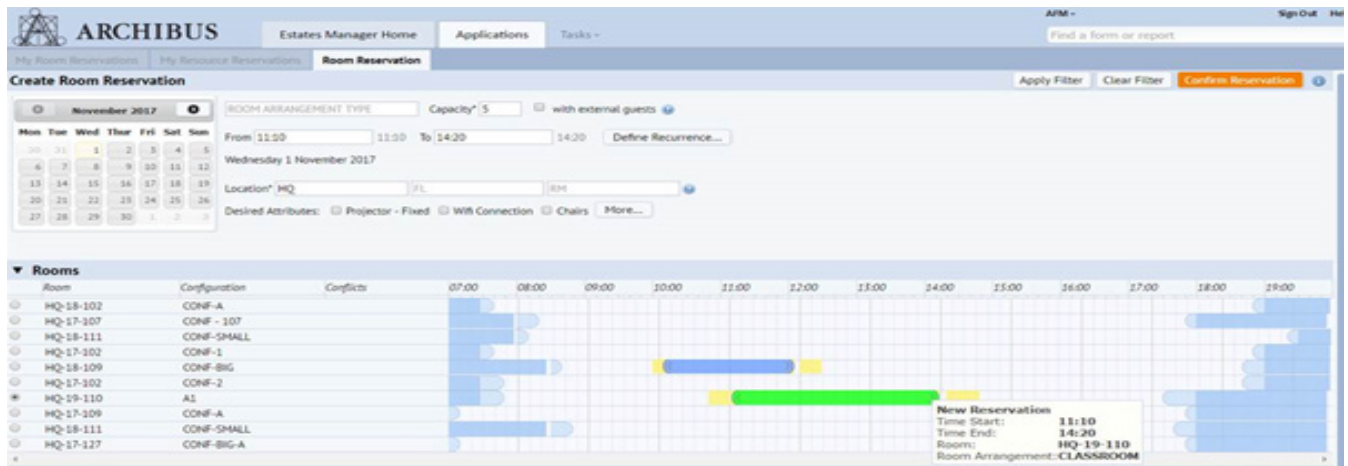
ARCHIBUS

Estates Manager Home | Applications | Tasks

AFM | Sign Out | He

Find a form or report

My Room Reservations | My Resource Reservations | Room Reservation

Create Room Reservation

Apply Filter | Clear Filter | Confirm Reservation

November 2017

| Mon | Tue | Wed | Thur | Fri | Sat | Sun |
|---|---|---|---|---|---|---|
| 30 | 31 | 1 | 2 | 3 | 4 | 5 |
| 6 | 7 | 8 | 9 | 10 | 11 | 12 |
| 13 | 14 | 15 | 16 | 17 | 18 | 19 |
| 20 | 21 | 22 | 23 | 24 | 25 | 26 |
| 27 | 28 | 29 | 30 | 1 | 2 | 3 |

ROOM ARRANGEMENT TYPE | Capacity* 5 | with external guests

From 11:10 11:10 To 14:20 14:20 Define Recurrence...

Wednesday 1 November 2017

Location* HQ FL RM

Desired Attributes: Projector - Fixed Wifi Connection Chairs More...

Rooms

| Room | Configuration | Conflicts | 07:00 | 08:00 | 09:00 | 10:00 | 11:00 | 12:00 | 13:00 | 14:00 | 15:00 | 16:00 | 17:00 | 18:00 | 19:00 |
|---|---|---|---|---|---|---|---|---|---|---|---|---|---|---|---|
| HQ-18-102 | CONF-A | | | | | | | | | | | | | | |
| HQ-17-107 | CONF - 107 | | | | | | | | | | | | | | |
| HQ-18-111 | CONF-SMALL | | | | | | | | | | | | | | |
| HQ-17-102 | CONF-1 | | | | | | | | | | | | | | |
| HQ-18-109 | CONF-BIG | | | | | | | | | | | | | | |
| HQ-17-102 | CONF-2 | | | | | | | | | | | | | | |
| HQ-19-110 | A1 | | | | | | | | | | | | | | |
| HQ-17-109 | CONF-A | | | | | | | | | | | | | | |
| HQ-18-111 | CONF-SMALL | | | | | | | | | | | | | | |
| HQ-17-127 | CONF-BIG-A | | | | | | | | | | | | | | |

New Reservation
Time Start: 11:10
Time End: 14:20
Room: HQ-19-110
Room Arrangement: CLASSROOM